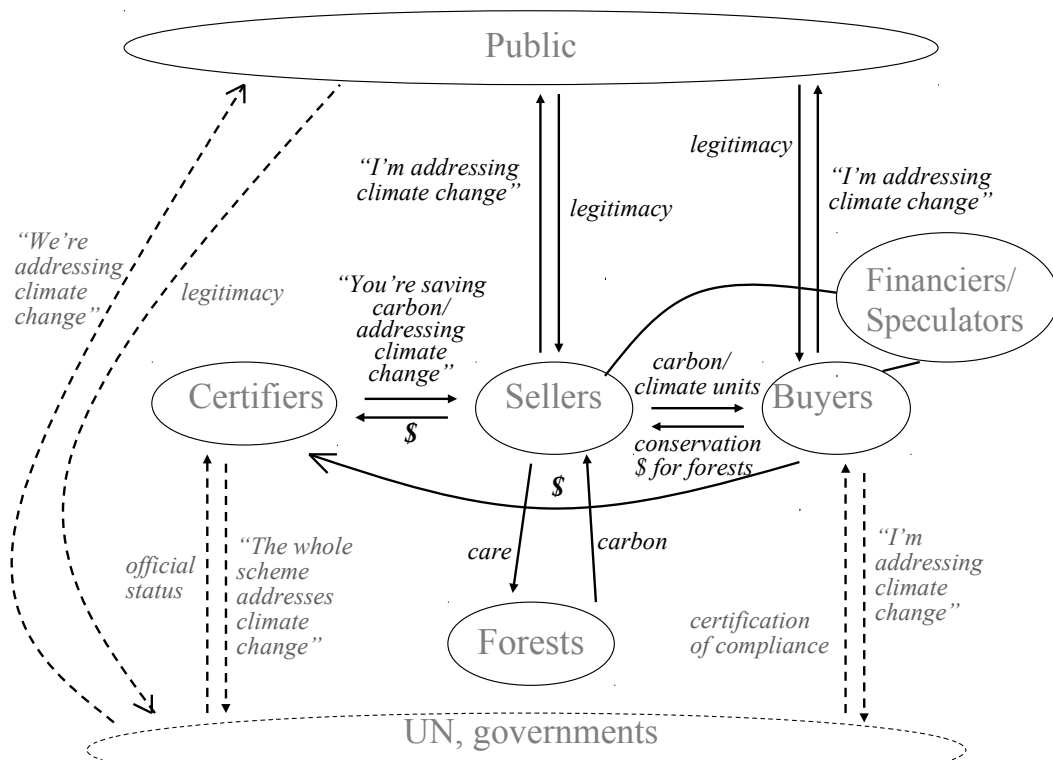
Public

"I'm addressing climate change"

legitimacy

legitimacy

"I'm addressing climate change"

"We're addressing climate change"

legitimacy

"You're saving carbon/ addressing climate change"

Financiers/ Speculators

Certifiers

$

Sellers

carbon/ climate units

conservation $ for forests

Buyers

$

care

carbon

official status

"The whole scheme addresses climate change"

Forests

certification of compliance

"I'm addressing climate change"

UN, governments